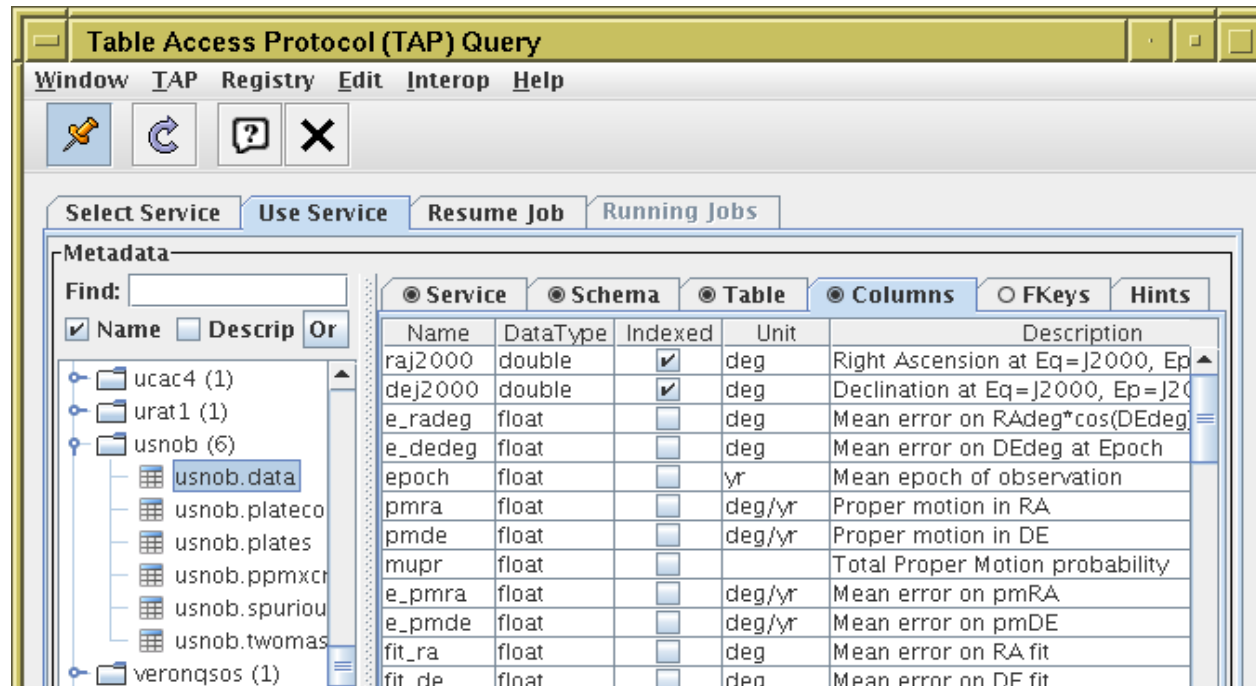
Table Access Protocol (TAP) Query

Window TAP Registry Edit Interop Help

Select Service Use Service Resume Job Running Jobs

Metadata

Find:

Name Descrip Or

ucac4 (1)
urat1 (1)
usnob (6)
usnob.data
usnob.plateco
usnob.plates
usnob.ppmxcr
usnob.spuriou
usnob.twomas
verongsos (1)

Service Schema Table Columns FKeys Hints

| Name | DataType | Indexed | Unit | Description |
|---|---|---|---|---|
| raj2000 | double | ✔ | deg | Right Ascension at Eq=J2000, Ep |
| dej2000 | double | ✔ | deg | Declination at Eq=J2000, Ep=J2( |
| e_radeg | float | | deg | Mean error on RAdeg*cos(DEdeg) |
| e_dedeg | float | | deg | Mean error on DEdeg at Epoch |
| epoch | float | | yr | Mean epoch of observation |
| pmra | float | | deg/yr | Proper motion in RA |
| pmde | float | | deg/yr | Proper motion in DE |
| mupr | float | | | Total Proper Motion probability |
| e_pmra | float | | deg/yr | Mean error on pmRA |
| e_pmde | float | | deg/yr | Mean error on pmDE |
| fit_ra | float | | deg | Mean error on RA fit |
| fit_de | float | | deg | Mean error on DE fit |